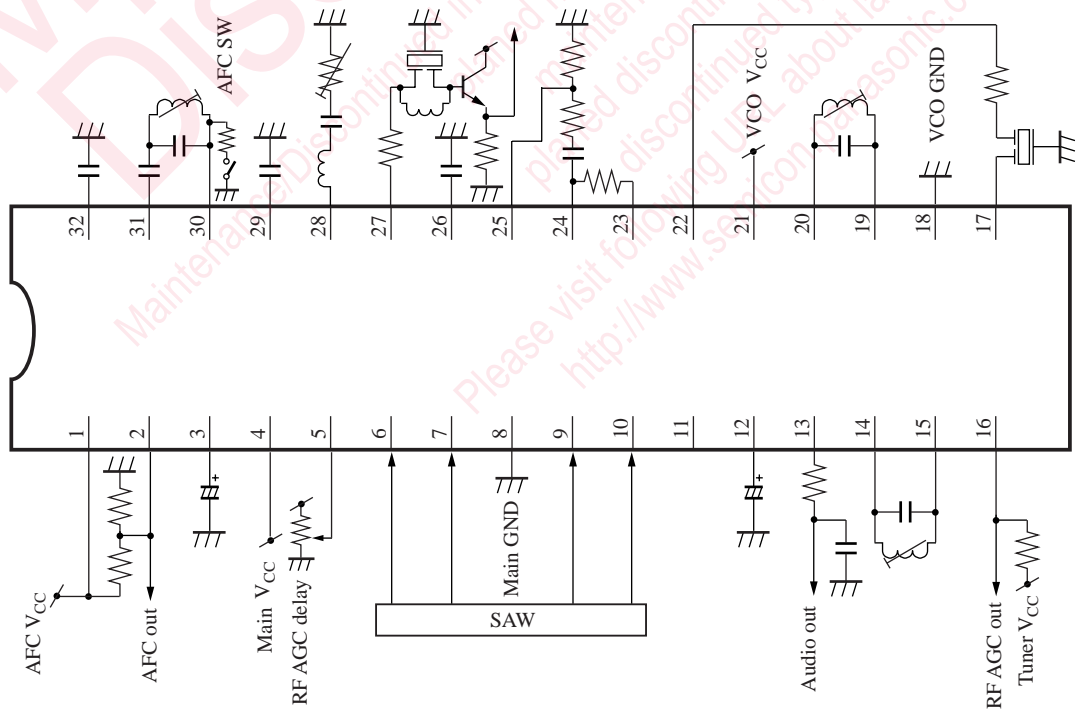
AFC SW

VCO $V_{CC}$

VCO GND

32
31
30
29
28
27
26
25
24
23
22
21
20
19
18
17

1
2
3
4
5
6
7
8
9
10
11
12
13
14
15
16

AFC $V_{CC}$
AFC out
Main $V_{CC}$
RF AGC delay
Main GND
SAW
Audio out
RF AGC out
Tuner $V_{CC}$

Maintenance/Discontinued
Please visit following URL about latest information.
http://www.semicon.panasonic.co.jp
planed discontinued
maintenance
Discontinued